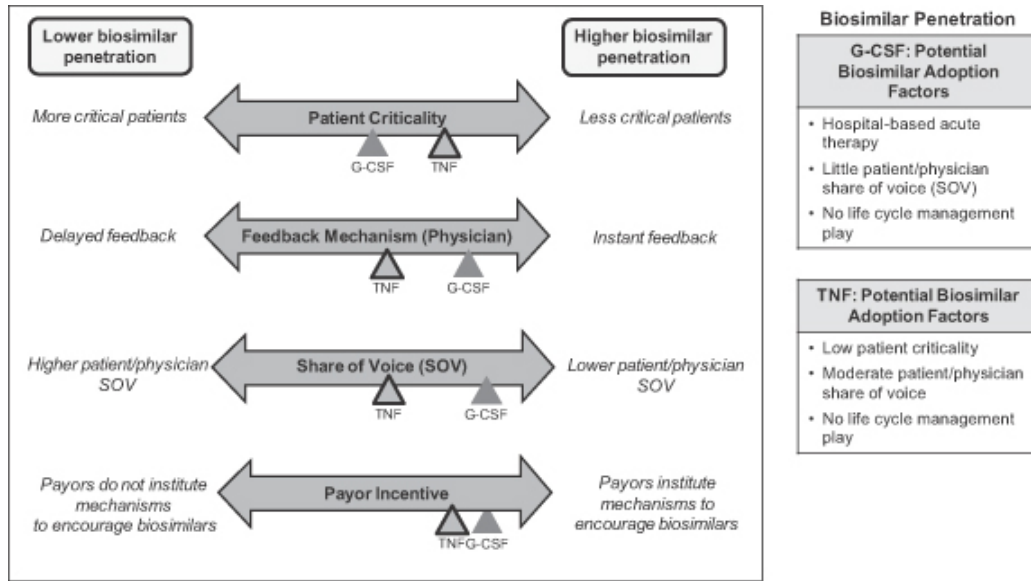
Lower biosimilar penetration

Higher biosimilar penetration

More critical patients

Patient Criticality

Less critical patients

G-CSF

TNF

Delayed feedback

Feedback Mechanism (Physician)

Instant feedback

TNF

G-CSF

Higher patient/physician SOV

Share of Voice (SOV)

Lower patient/physician SOV

TNF

G-CSF

Payors do not institute mechanisms to encourage biosimilars

Payor Incentive

Payors institute mechanisms to encourage biosimilars

TNF

G-CSF

Biosimilar Penetration

G-CSF: Potential Biosimilar Adoption Factors

• Hospital-based acute therapy
• Little patient/physician share of voice (SOV)
• No life cycle management play

TNF: Potential Biosimilar Adoption Factors

• Low patient criticality
• Moderate patient/physician share of voice
• No life cycle management play